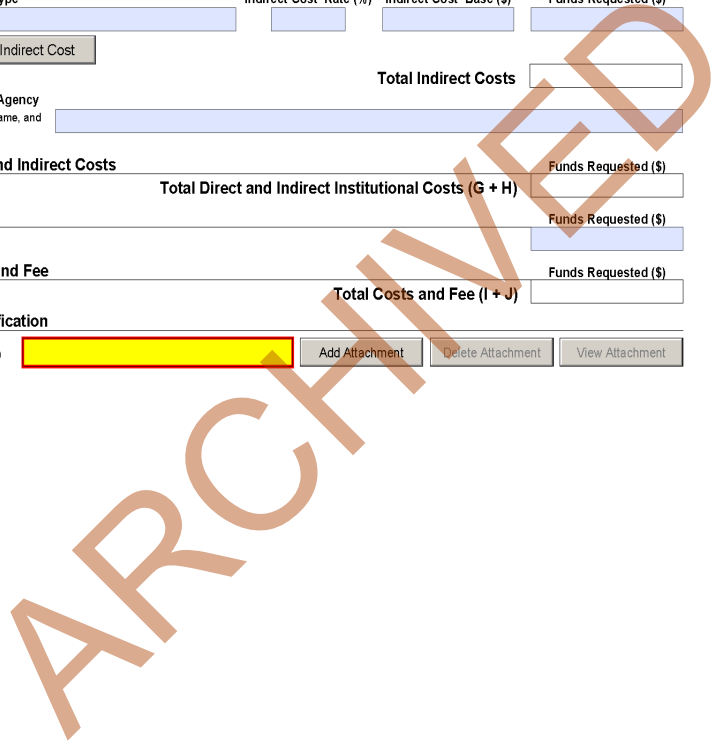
ype Indirect Cost Rate (%) Indirect Cost Base ($) Funds Requested ($)

Indirect Cost

Total Indirect Costs

Agency
ame, and

nd Indirect Costs
Funds Requested ($)
Total Direct and Indirect Institutional Costs (G + H)

Funds Requested ($)

nd Fee
Funds Requested ($)
Total Costs and Fee (I + J)

ification

Add Attachment
Delete Attachment
View Attachment

ARCHIVED